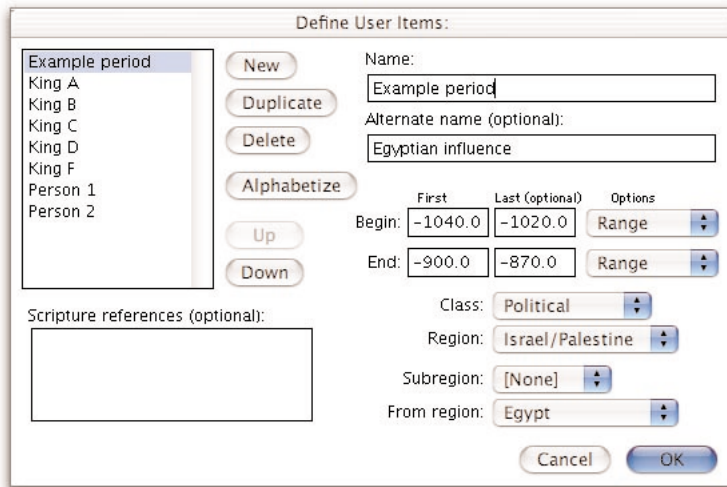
Define User Items:

Example period
King A
King B
King C
King D
King F
Person 1
Person 2

New
Duplicate
Delete
Alphabetize
Up
Down

Name:
Example period
Alternate name (optional):
Egyptian influence

| | First | Last (optional) | Options |
|---|---|---|---|
| Begin: | -1040.0 | -1020.0 | Range |
| End: | -900.0 | -870.0 | Range |

Scripture references (optional):

Class: Political
Region: Israel/Palestine
Subregion: [None]
From region: Egypt

Cancel
OK